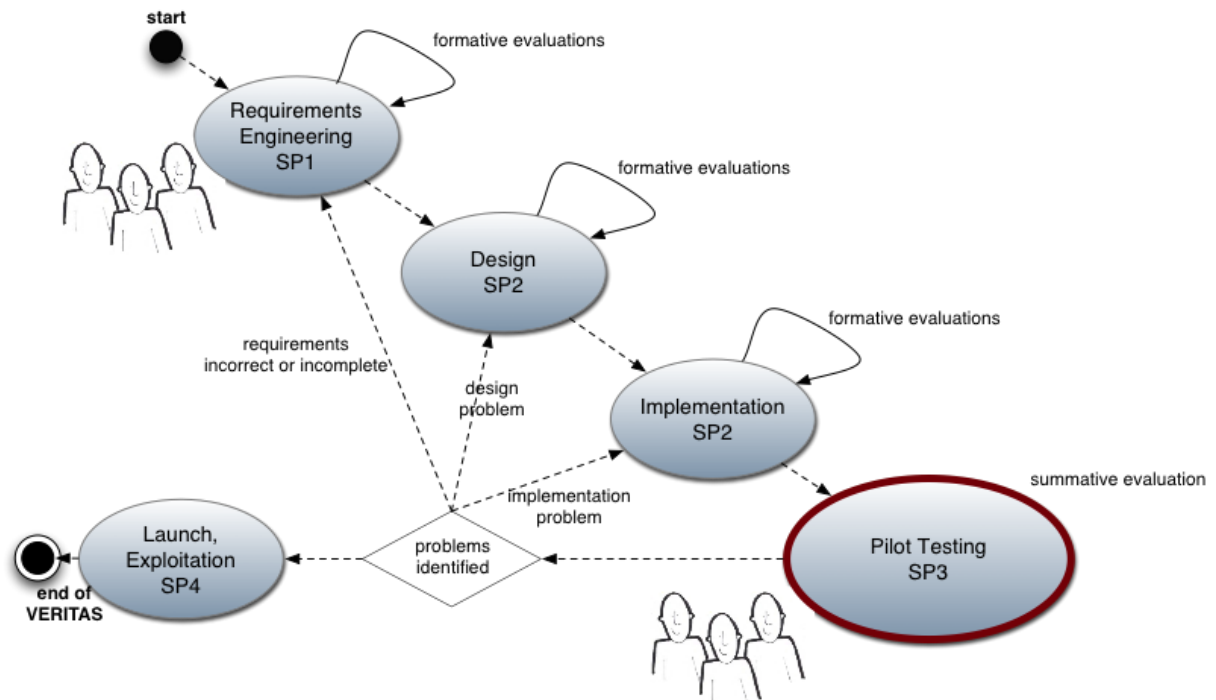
start

formative evaluations

Requirements Engineering SP1

formative evaluations

Design SP2

formative evaluations

requirements incorrect or incomplete

design problem

Implementation SP2

summative evaluation

implementation problem

Launch, Exploitation SP4

problems identified

Pilot Testing SP3

end of VERITAS